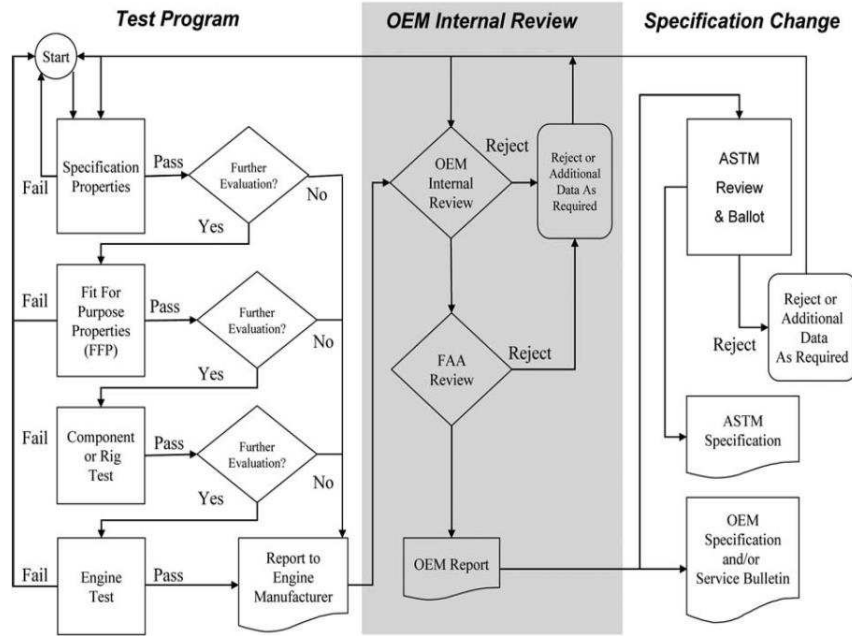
Test Program

OEM Internal Review

Specification Change

Start

Specification Properties

Fail

Pass

Further Evaluation?

No

Yes

Fit For Purpose Properties (FFP)

Fail

Pass

Further Evaluation?

No

Yes

Component or Rig Test

Fail

Pass

Further Evaluation?

No

Yes

Engine Test

Fail

Pass

Report to Engine Manufacturer

OEM Internal Review

Reject

Reject or Additional Data As Required

FAA Review

Reject

OEM Report

ASTM Review & Ballot

Reject

Reject or Additional Data As Required

ASTM Specification

OEM Specification and/or Service Bulletin